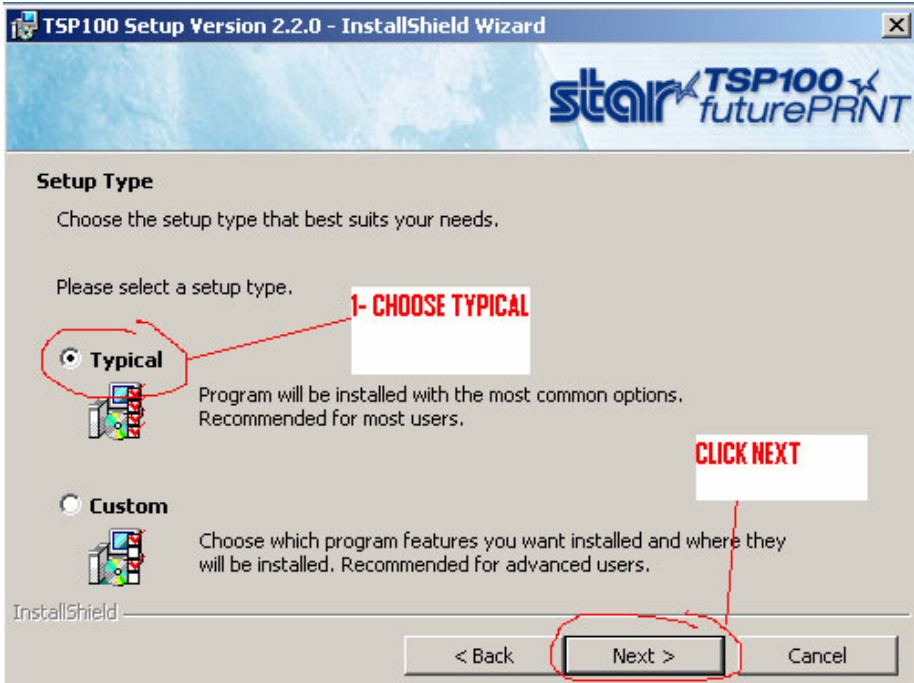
TSP100 Setup Version 2.2.0 - InstallShield Wizard

star TSP100 futurePRNT

Setup Type

Choose the setup type that best suits your needs.

Please select a setup type.

1- CHOOSE TYPICAL

Typical

Program will be installed with the most common options. Recommended for most users.

CLICK NEXT

Custom

Choose which program features you want installed and where they will be installed. Recommended for advanced users.

InstallShield

< Back

Next >

Cancel